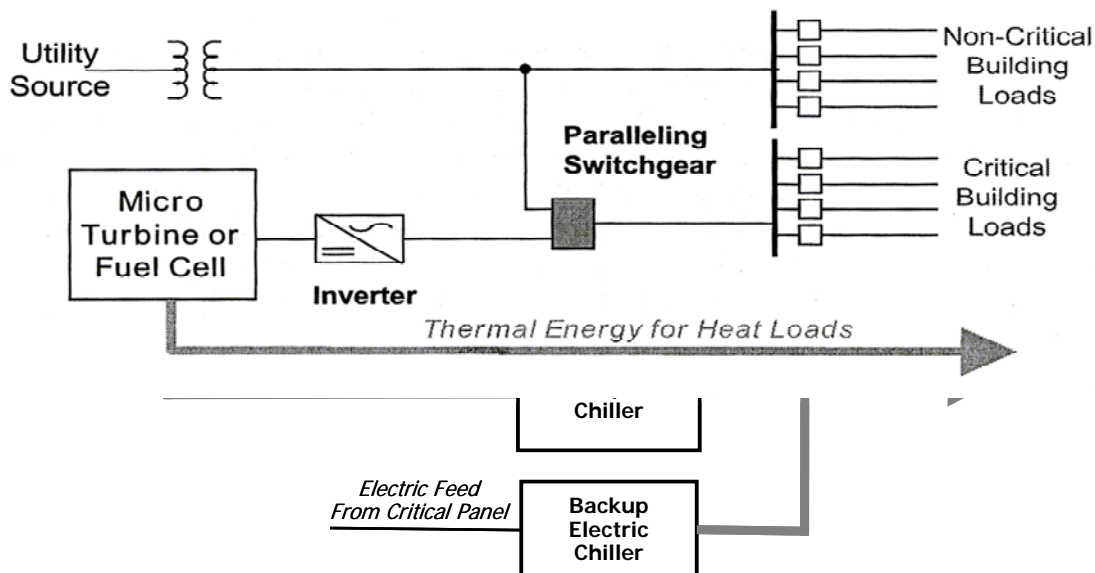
Utility Source

Non-Critical Building Loads

Paralleling Switchgear

Critical Building Loads

Micro Turbine or Fuel Cell

Inverter

Thermal Energy for Heat Loads

Chiller

Electric Feed From Critical Panel

Backup Electric Chiller